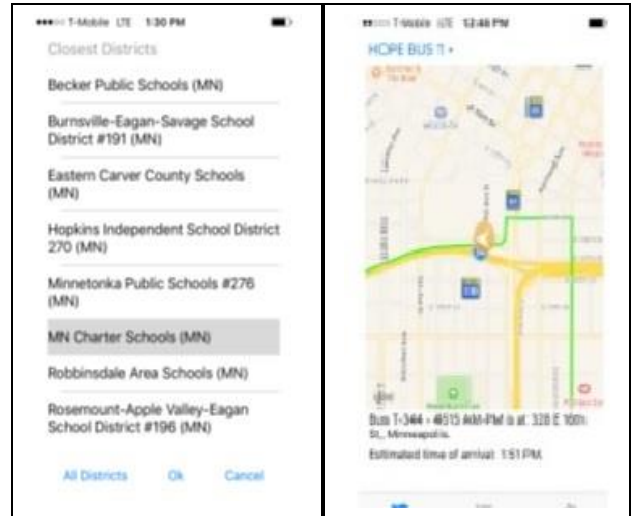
T-Mobile LTE 1:30 PM

Closest Districts

Becker Public Schools (MN)

Burnsville-Eagan-Savage School District #191 (MN)

Eastern Carver County Schools (MN)

Hopkins Independent School District 270 (MN)

Minnetonka Public Schools #276 (MN)

MN Charter Schools (MN)

Robbinsdale Area Schools (MN)

Rosemount-Apple Valley-Eagan School District #196 (MN)

All Districts Ok Cancel

T-Mobile LTE 12:48 PM

HOPE BUS 1 •

Bus T-344 - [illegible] AM-PM is at 328 E 10th St, Minneapolis.

Estimated time of arrival: 1:51 PM.